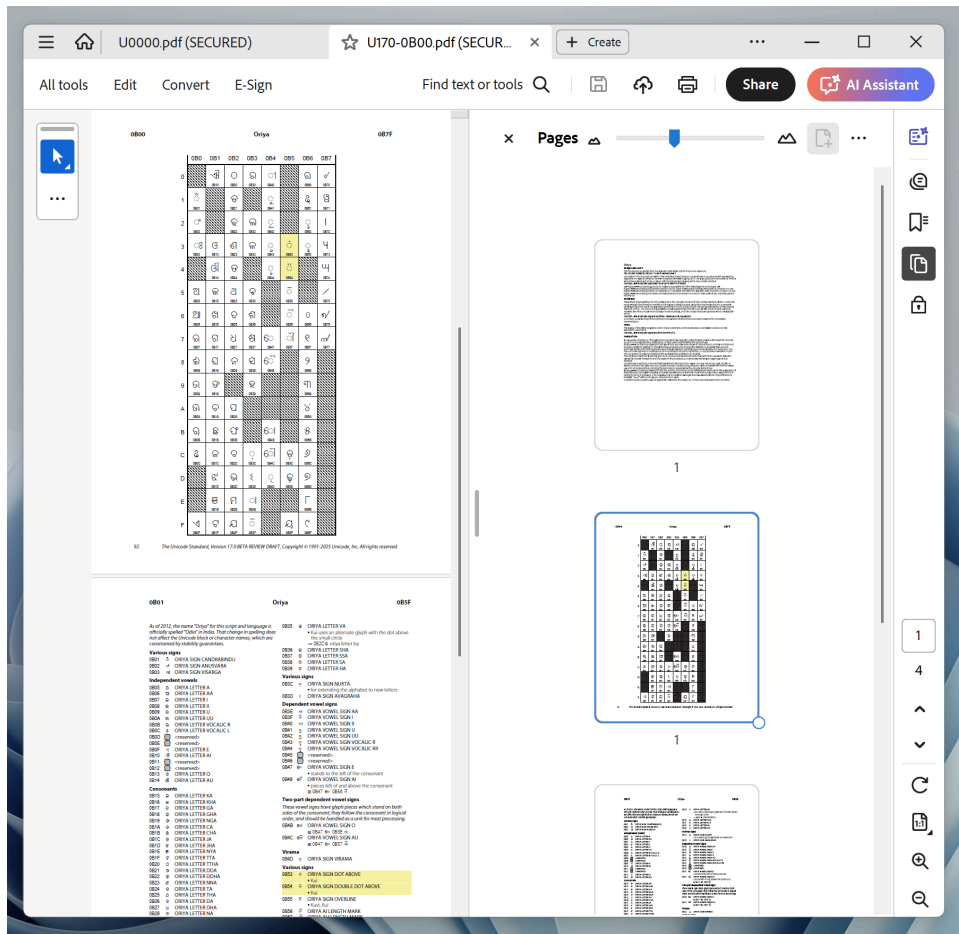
U0000.pdf (SECURED)

U170-0B00.pdf (SECUR...

Create

All tools Edit Convert E-Sign

Find text or tools

Share

AI Assistant

0B00 Oriya 0B7F

| | 0B0 | 0B1 | 0B2 | 0B3 | 0B4 | 0B5 | 0B6 | 0B7 |
|---|---|---|---|---|---|---|---|---|
| 0 | | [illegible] | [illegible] | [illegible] | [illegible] | | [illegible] | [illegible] |
| 1 | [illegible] | | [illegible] | | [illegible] | | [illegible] | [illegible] |
| 2 | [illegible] | | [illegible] | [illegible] | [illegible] | | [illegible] | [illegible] |
| 3 | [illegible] | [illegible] | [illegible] | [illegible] | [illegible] | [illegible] | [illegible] | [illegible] |
| 4 | | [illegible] | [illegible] | | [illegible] | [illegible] | | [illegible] |
| 5 | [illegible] | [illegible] | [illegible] | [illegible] | | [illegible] | | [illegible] |
| 6 | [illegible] | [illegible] | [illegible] | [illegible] | | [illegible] | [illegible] | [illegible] |
| 7 | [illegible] | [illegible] | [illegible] | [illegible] | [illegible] | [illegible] | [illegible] | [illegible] |
| 8 | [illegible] | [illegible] | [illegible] | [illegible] | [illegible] | | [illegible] | |
| 9 | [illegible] | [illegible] | | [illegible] | | | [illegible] | |
| A | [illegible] | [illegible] | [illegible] | | | | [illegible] | |
| B | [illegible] | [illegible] | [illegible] | | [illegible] | | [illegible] | |
| C | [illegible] | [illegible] | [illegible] | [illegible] | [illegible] | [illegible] | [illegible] | |
| D | | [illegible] | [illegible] | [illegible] | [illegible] | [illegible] | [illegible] | |
| E | | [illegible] | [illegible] | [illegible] | | | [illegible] | |
| F | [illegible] | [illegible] | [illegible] | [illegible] | | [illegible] | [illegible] | |

92 The Unicode Standard, Version 17.0 BETA REVIEW DRAFT, Copyright © 1991-2025 Unicode, Inc. All rights reserved.

0B01 Oriya 0B5F

As of 2012, the name "Oriya" for this script and language is officially spelled "Odia" in India. That change in spelling does not affect the Unicode block or character names, which are constrained by stability guarantees.

Various signs
0B01 ORIYA SIGN CANDRABINDU
0B02 ORIYA SIGN ANUSVARA
0B03 ORIYA SIGN VISARGA

Independent vowels
0B05 ORIYA LETTER A
0B06 ORIYA LETTER AA
0B07 ORIYA LETTER I
0B08 ORIYA LETTER II
0B09 ORIYA LETTER U
0B0A ORIYA LETTER UU
0B0B ORIYA LETTER VOCALIC R
0B0C ORIYA LETTER VOCALIC L
0B0D <reserved>
0B0E <reserved>
0B0F ORIYA LETTER E
0B10 ORIYA LETTER AI
0B11 <reserved>
0B12 <reserved>
0B13 ORIYA LETTER O
0B14 ORIYA LETTER AU

Consonants
0B15 ORIYA LETTER KA
0B16 ORIYA LETTER KHA
0B17 ORIYA LETTER GA
0B18 ORIYA LETTER GHA
0B19 ORIYA LETTER NGA
0B1A ORIYA LETTER CA
0B1B ORIYA LETTER CHA
0B1C ORIYA LETTER JA
0B1D ORIYA LETTER JHA
0B1E ORIYA LETTER NYA
0B1F ORIYA LETTER TTA
0B20 ORIYA LETTER TTHA
0B21 ORIYA LETTER DDA
0B22 ORIYA LETTER DDHA
0B23 ORIYA LETTER NNA
0B24 ORIYA LETTER TA
0B25 ORIYA LETTER THA
0B26 ORIYA LETTER DA
0B27 ORIYA LETTER DHA
0B28 ORIYA LETTER NA

0B35 ORIYA LETTER VA
• Kui uses an alternate glyph with the dot above the small circle
→ 0B2C orlya letter ba
0B36 ORIYA LETTER SHA
0B37 ORIYA LETTER SSA
0B38 ORIYA LETTER SA
0B39 ORIYA LETTER HA

Various signs
0B3C ORIYA SIGN NUKTA
• for extending the alphabet to new letters
0B3D ORIYA SIGN AVAGRAHA

Dependent vowel signs
0B3E ORIYA VOWEL SIGN AA
0B3F ORIYA VOWEL SIGN I
0B40 ORIYA VOWEL SIGN II
0B41 ORIYA VOWEL SIGN U
0B42 ORIYA VOWEL SIGN UU
0B43 ORIYA VOWEL SIGN VOCALIC R
0B44 ORIYA VOWEL SIGN VOCALIC RR
0B45 <reserved>
0B46 <reserved>
0B47 ORIYA VOWEL SIGN E
• stands to the left of the consonant
0B48 ORIYA VOWEL SIGN AI
• pieces left of and above the consonant
≡ 0B47 0B56

Two-part dependent vowel signs
These vowel signs have glyph pieces which stand on both sides of the consonant; they follow the consonant in logical order, and should be handled as a unit for most processing.
0B4B ORIYA VOWEL SIGN O
≡ 0B47 0B3E
0B4C ORIYA VOWEL SIGN AU
≡ 0B47 0B57

Virama
0B4D ORIYA SIGN VIRAMA

Various signs
0B53 ORIYA SIGN DOT ABOVE
• Kui
0B54 ORIYA SIGN DOUBLE DOT ABOVE
• Kui
0B55 ORIYA SIGN OVERLINE
• Kuvi, Kui
0B56 ORIYA AI LENGTH MARK

Pages

1

1

1

4